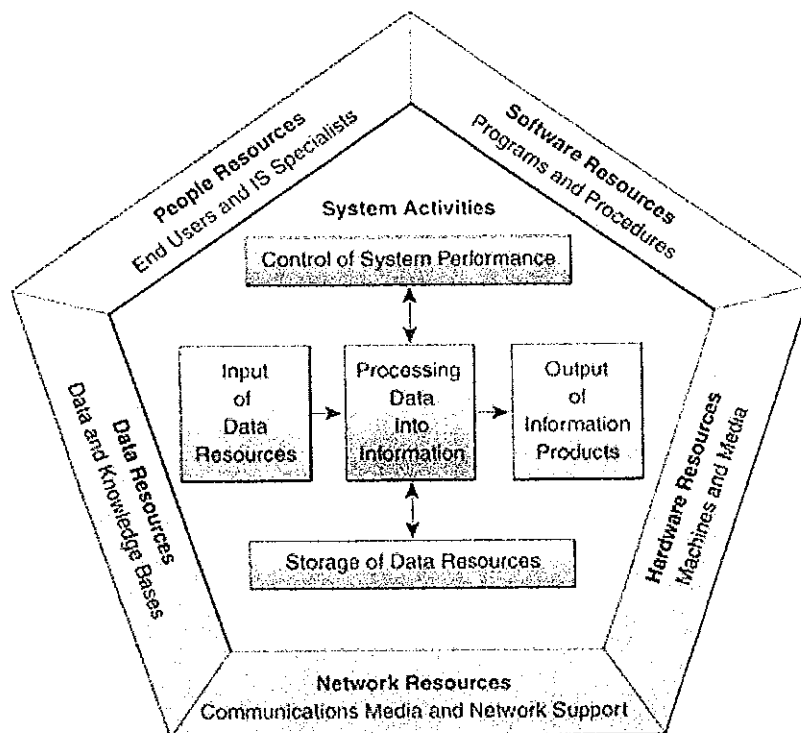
People Resources
End Users and IS Specialists

Software Resources
Programs and Procedures

System Activities

Control of System Performance

Input of Data Resources

Processing Data Into Information

Output of Information Products

Storage of Data Resources

Data Resources
Data and Knowledge Bases

Hardware Resources
Machines and Media

Network Resources
Communications Media and Network Support